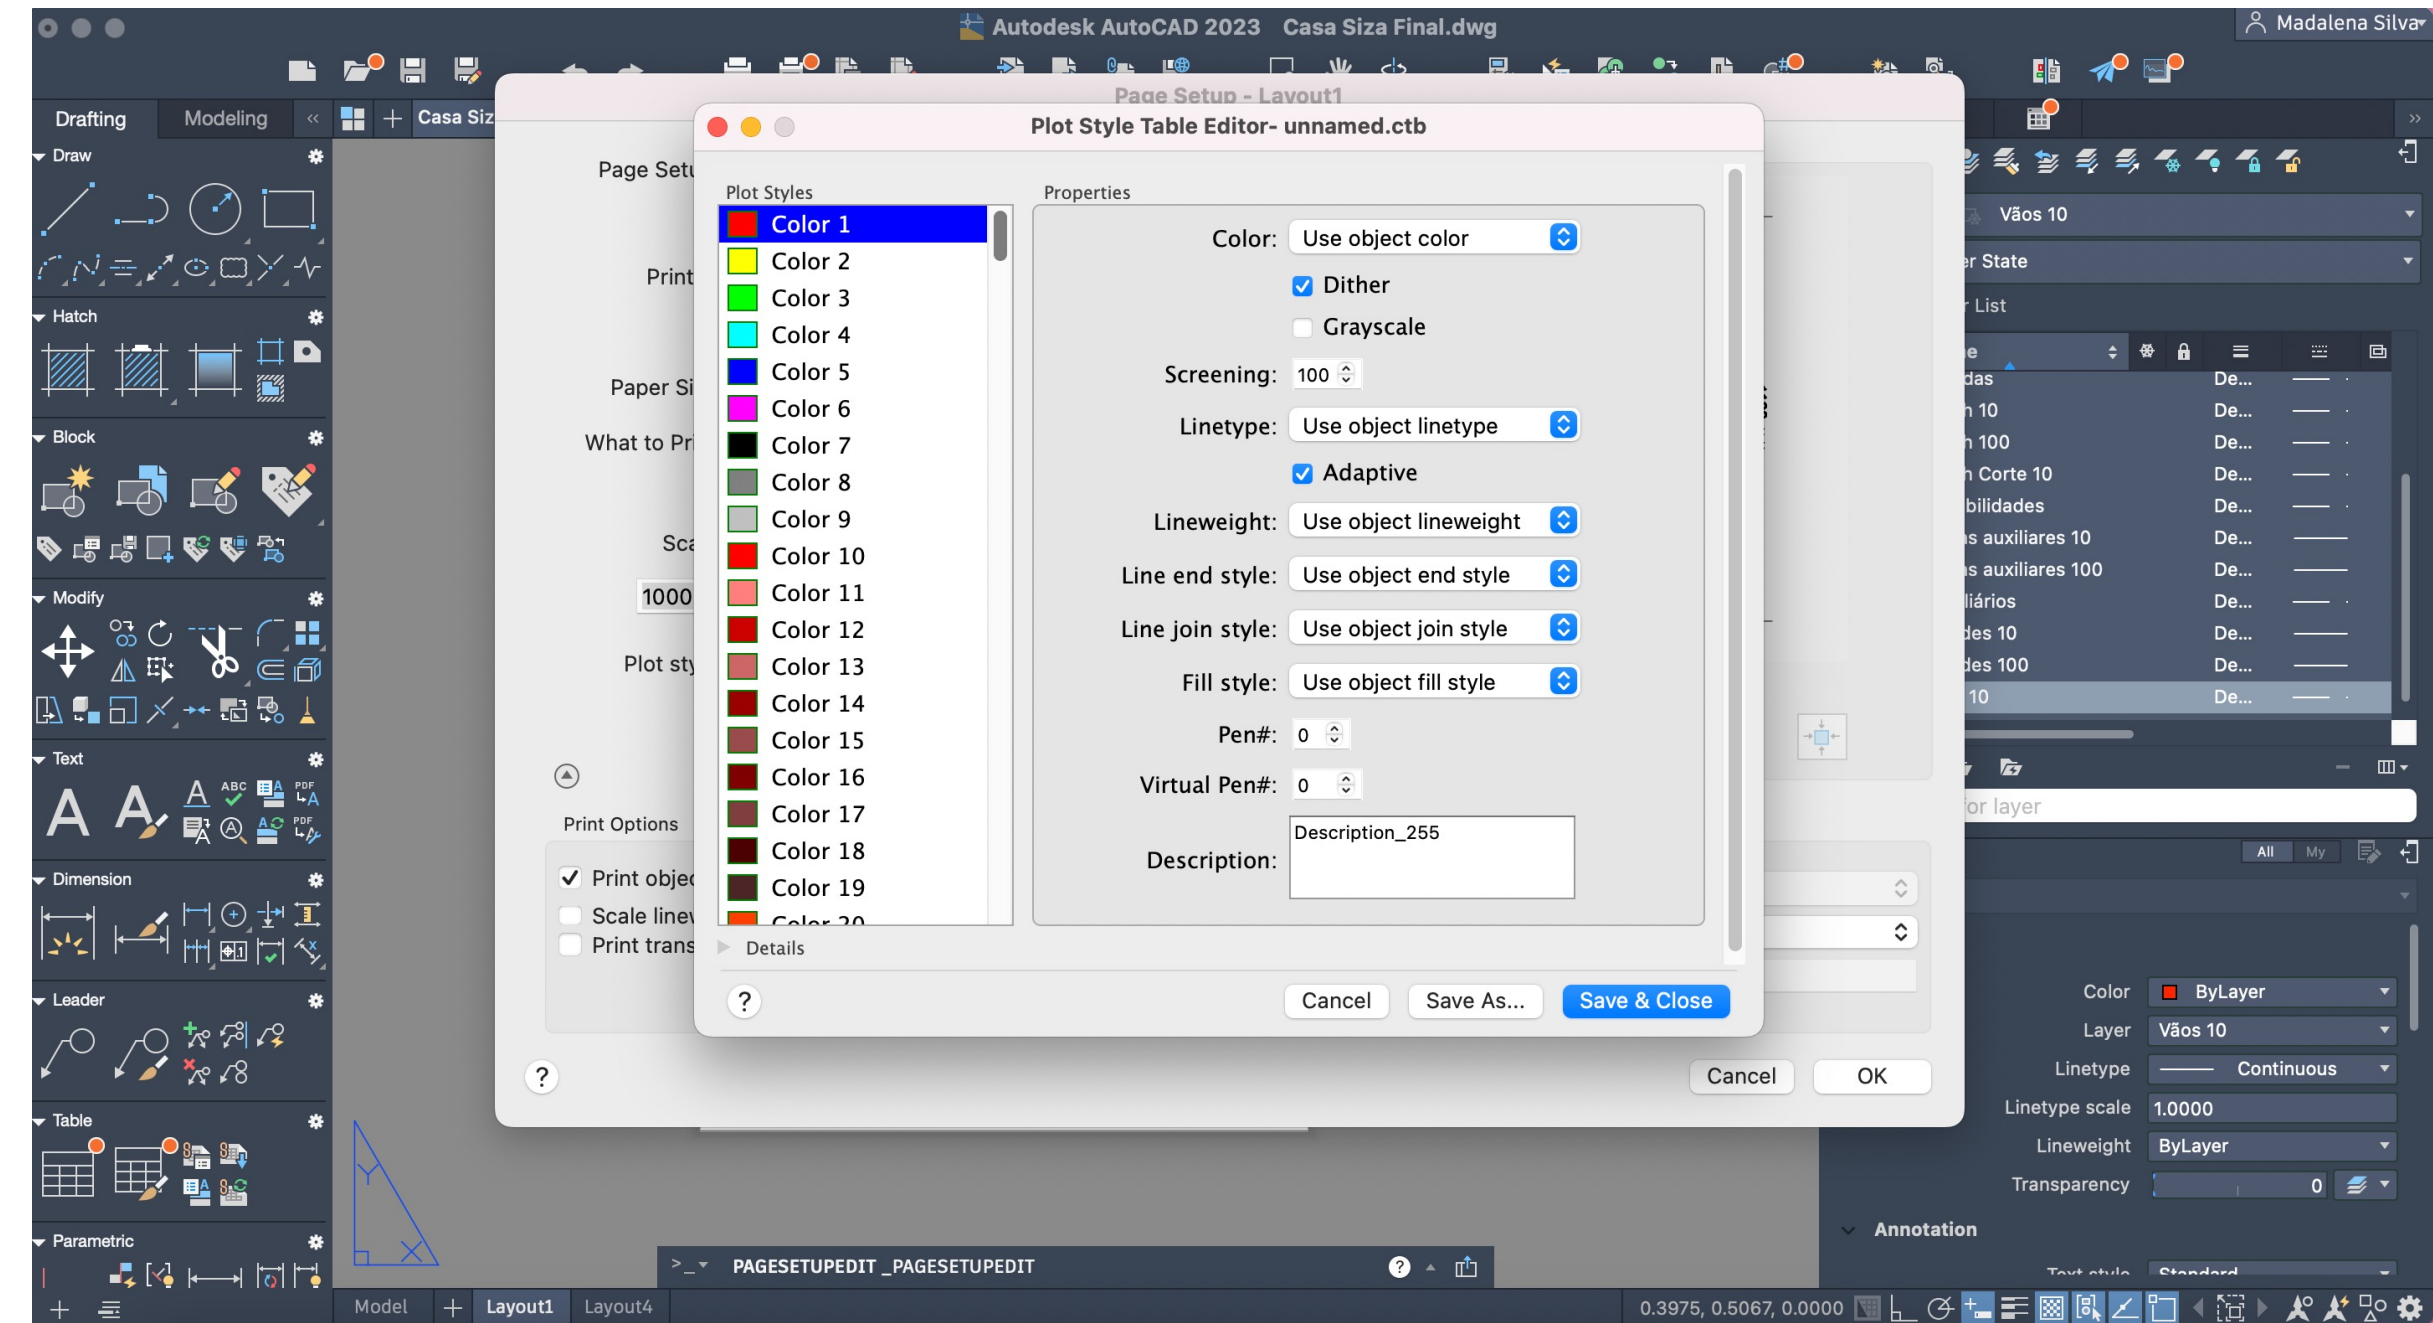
Autodesk AutoCAD 2023 Casa Siza Final.dwg

Madalena Silva

Drafting Modeling Casa Siz

Draw

Hatch

Block

Modify

Text

Dimension

Leader

Table

Parametric

Page Setup - Layout1

Page Setu

Print

Paper Si

What to Pr

Sca

1000

Plot sty

Print Options

Print objec

Scale linew

Print trans

?

Cancel OK

Plot Style Table Editor- unnamed.ctb

Plot Styles

Color 1
Color 2
Color 3
Color 4
Color 5
Color 6
Color 7
Color 8
Color 9
Color 10
Color 11
Color 12
Color 13
Color 14
Color 15
Color 16
Color 17
Color 18
Color 19
Color 20

Details

Properties

Color: Use object color

Dither

Grayscale

Screening: 100

Linetype: Use object linetype

Adaptive

Lineweight: Use object lineweight

Line end style: Use object end style

Line join style: Use object join style

Fill style: Use object fill style

Pen#: 0

Virtual Pen#: 0

Description: Description_255

?

Cancel Save As... Save & Close

Vãos 10

r State

List

e

das De...
n 10 De...
n 100 De...
n Corte 10 De...
bilidades De...
s auxiliares 10 De...
s auxiliares 100 De...
liários De...
des 10 De...
des 100 De...
10 De...

or layer

All My

Color ByLayer
Layer Vãos 10
Linetype Continuous
Linetype scale 1.0000
Lineweight ByLayer
Transparency 0

Annotation

Text style Standard

PAGESETUPEDIT _PAGESETUPEDIT

Model Layout1 Layout4

0.3975, 0.5067, 0.0000